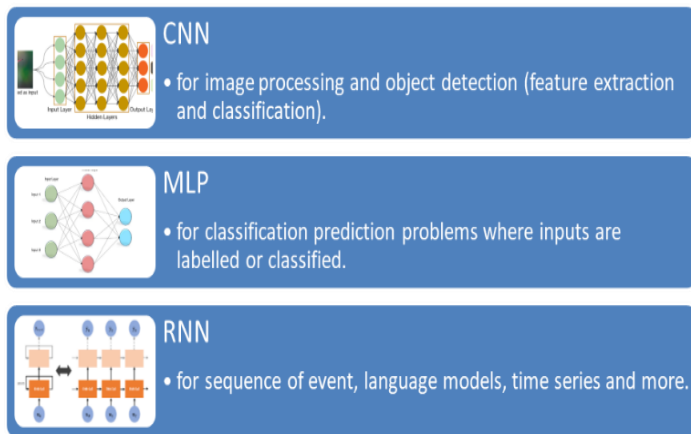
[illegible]

Input Layer

Hidden Layers

Output Lay

CNN

• for image processing and object detection (feature extraction and classification).

Input Layer

Hidden Layer

Output Layer

Input 1

Input 2

Input 3

MLP

• for classification prediction problems where inputs are labelled or classified.

RNN

• for sequence of event, language models, time series and more.